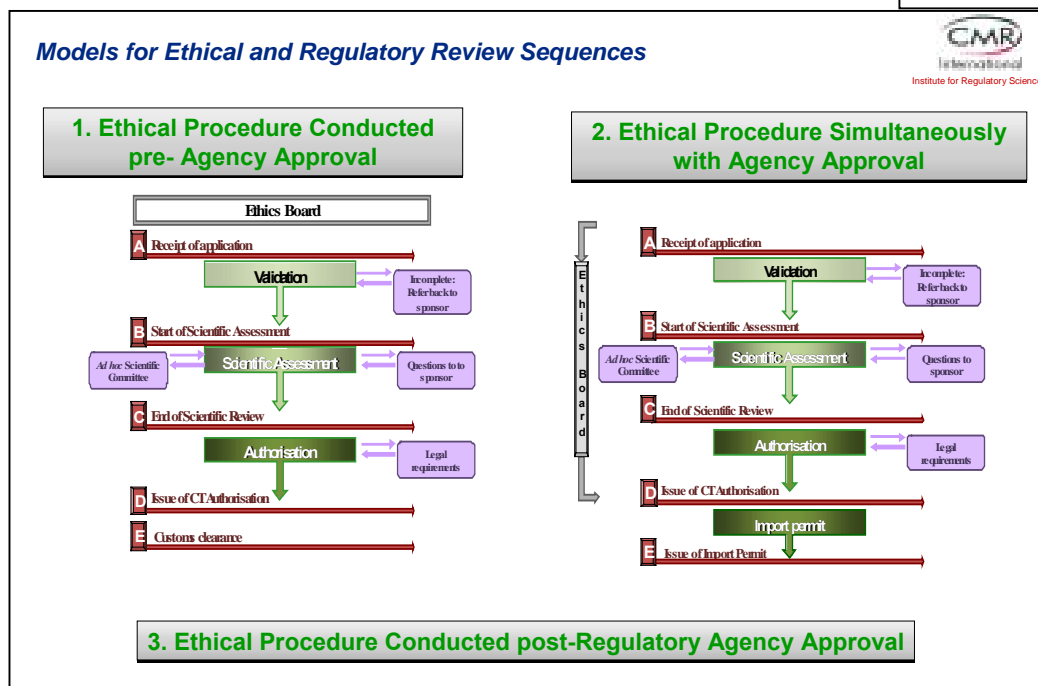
Models for Ethical and Regulatory Review Sequences

CMR International
Institute for Regulatory Science

1. Ethical Procedure Conducted pre- Agency Approval

Ethics Board

A Receipt of application

Validation

Incomplete: Refer back to sponsor

B Start of Scientific Assessment

Ad hoc Scientific Committee

Scientific Assessment

Questions to to sponsor

C End of Scientific Review

Authorisation

Legal requirements

D Issue of CT Authorisation

E Customs clearance

2. Ethical Procedure Simultaneously with Agency Approval

Ethics Board

A Receipt of application

Validation

Incomplete: Refer back to sponsor

B Start of Scientific Assessment

Ad hoc Scientific Committee

Scientific Assessment

Questions to sponsor

C End of Scientific Review

Authorisation

Legal requirements

D Issue of CT Authorisation

Import permit

E Issue of Import Permit

3. Ethical Procedure Conducted post-Regulatory Agency Approval